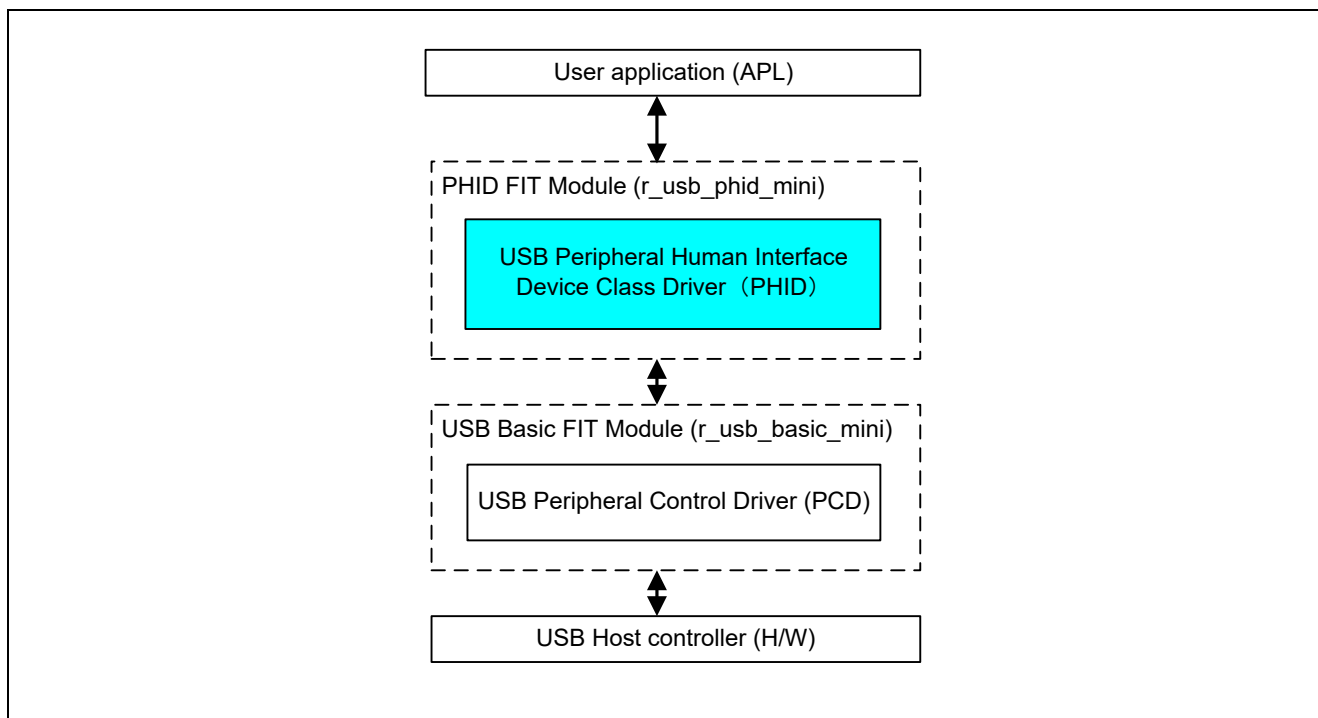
User application (APL)

PHID FIT Module (r_usb_phid_mini)

USB Peripheral Human Interface Device Class Driver（PHID）

USB Basic FIT Module (r_usb_basic_mini)

USB Peripheral Control Driver (PCD)

USB Host controller (H/W)